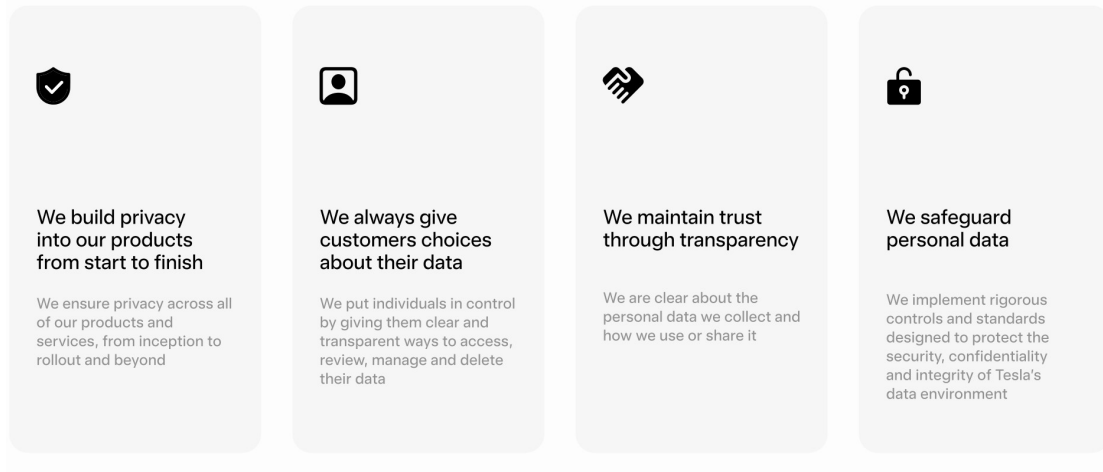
We build privacy into our products from start to finish

We ensure privacy across all of our products and services, from inception to rollout and beyond

We always give customers choices about their data

We put individuals in control by giving them clear and transparent ways to access, review, manage and delete their data

We maintain trust through transparency

We are clear about the personal data we collect and how we use or share it

We safeguard personal data

We implement rigorous controls and standards designed to protect the security, confidentiality and integrity of Tesla's data environment